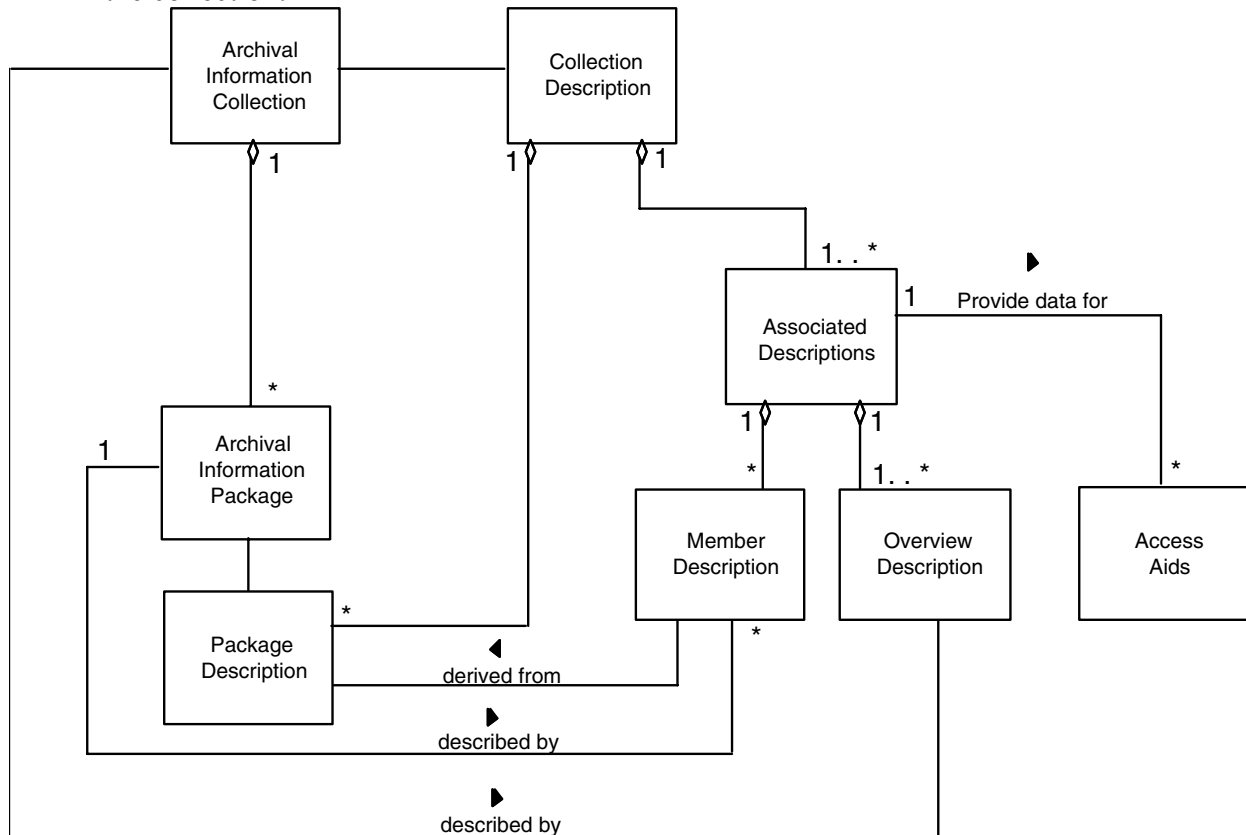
Archival Information Collection

Collection Description

1

1

1

1. . *

1

Provide data for

Associated Descriptions

*

1

1

Archival Information Package

1

*

1. . *

*

Member Description

Overview Description

Access Aids

*

Package Description

*

derived from

described by

described by